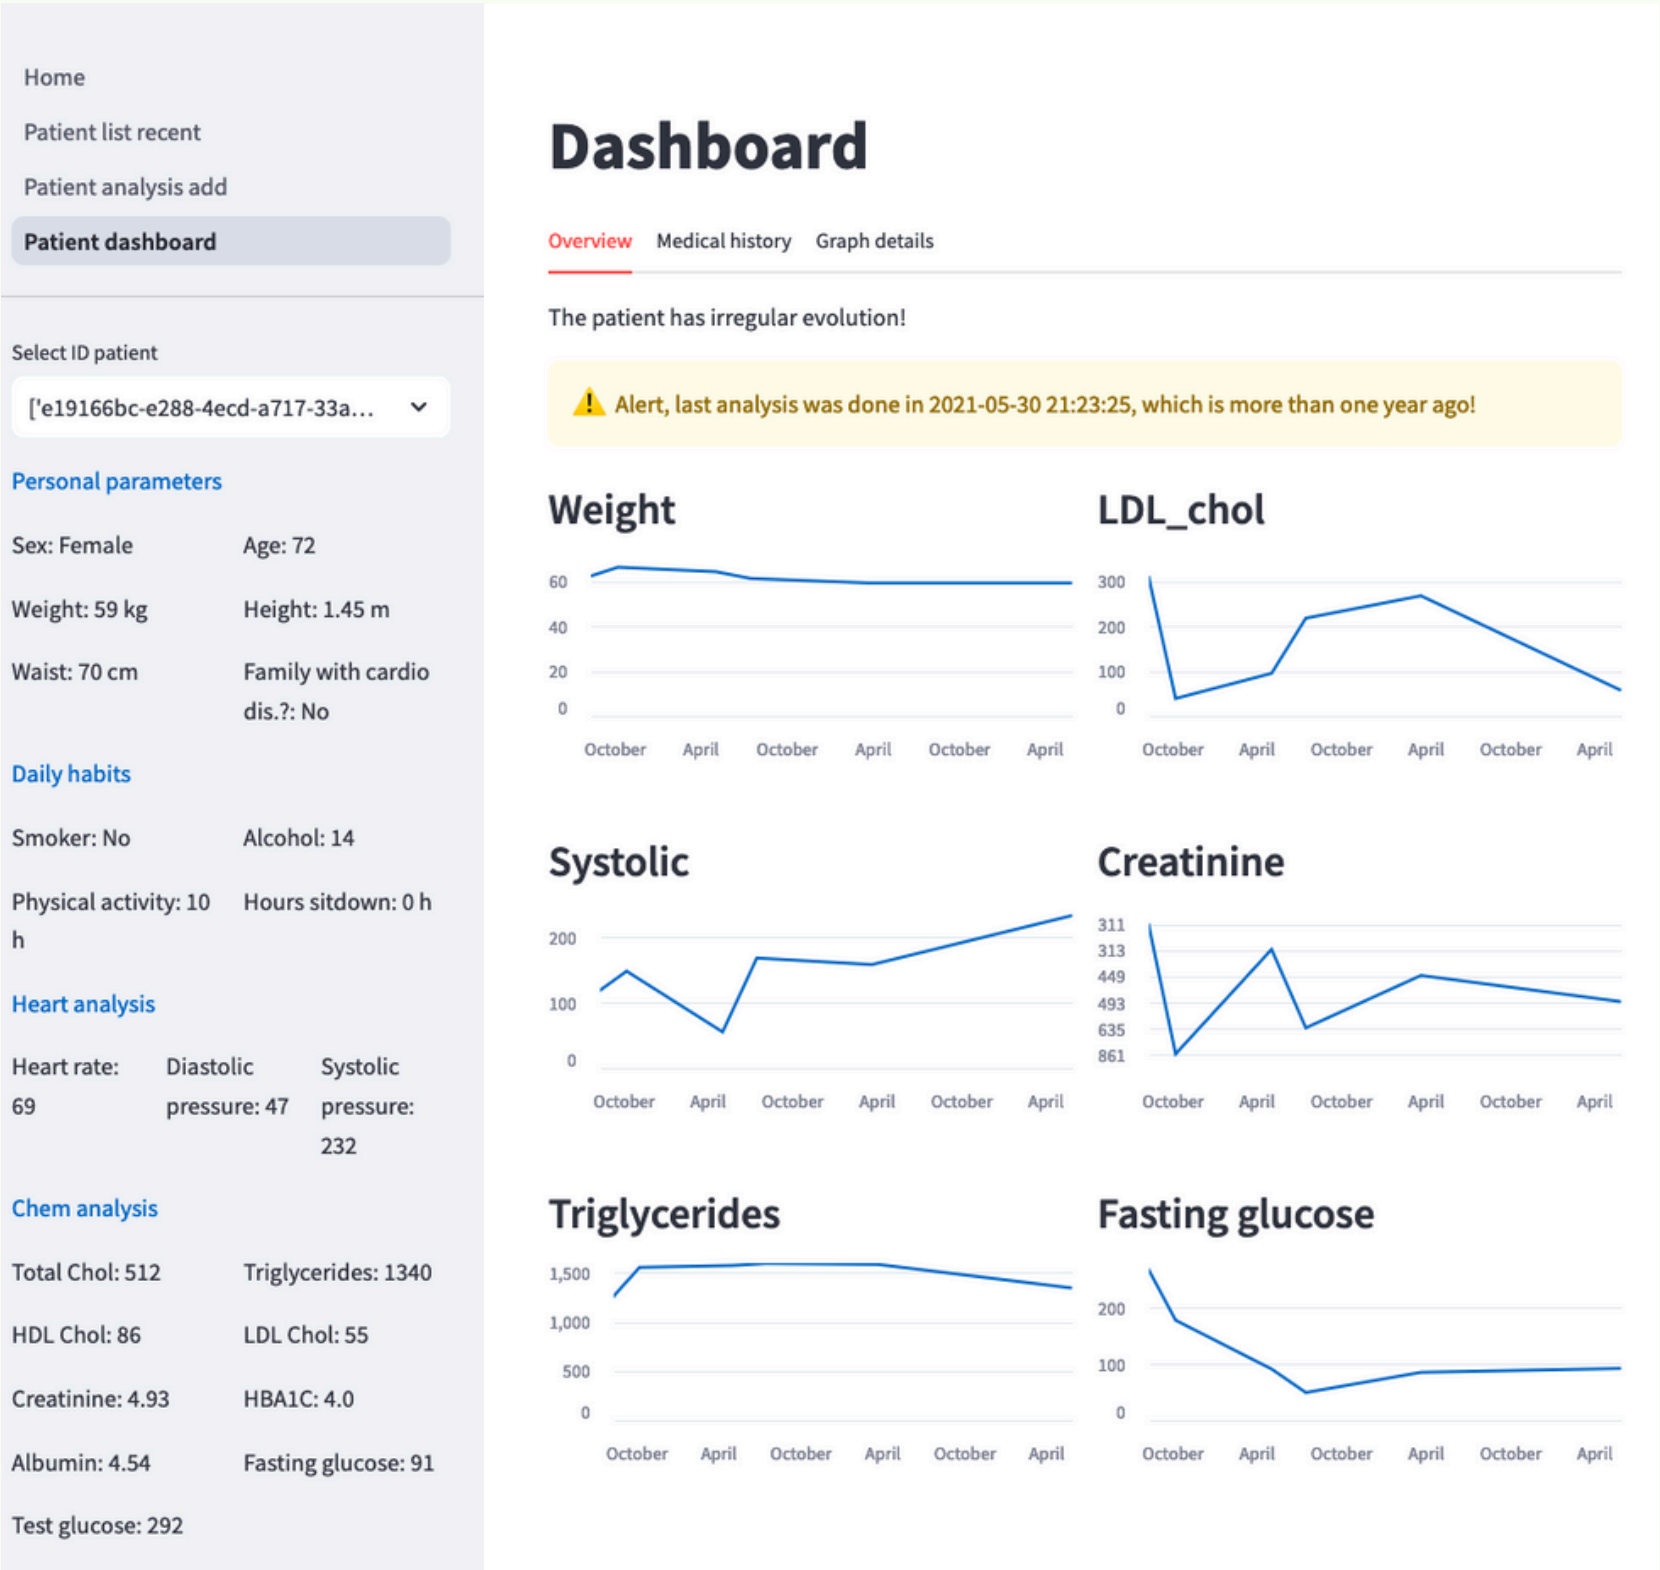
Home
Patient list recent
Patient analysis add
Patient dashboard

Select ID patient
['e19166bc-e288-4ecd-a717-33a...

Personal parameters
Sex: Female
Age: 72
Weight: 59 kg
Height: 1.45 m
Waist: 70 cm
Family with cardio dis.?: No

Daily habits
Smoker: No
Alcohol: 14
Physical activity: 10 h
Hours sitdown: 0 h

Heart analysis
Heart rate: 69
Diastolic pressure: 47
Systolic pressure: 232

Chem analysis
Total Chol: 512
Triglycerides: 1340
HDL Chol: 86
LDL Chol: 55
Creatinine: 4.93
HBA1C: 4.0
Albumin: 4.54
Fasting glucose: 91
Test glucose: 292

Dashboard

Overview Medical history Graph details

The patient has irregular evolution!

Alert, last analysis was done in 2021-05-30 21:23:25, which is more than one year ago!

Weight
60
40
20
0
October April October April October April

LDL_chol
300
200
100
0
October April October April October April

Systolic
200
100
0
October April October April October April

Creatinine
311
313
449
493
635
861
October April October April October April

Triglycerides
1,500
1,000
500
0
October April October April October April

Fasting glucose
200
100
0
October April October April October April